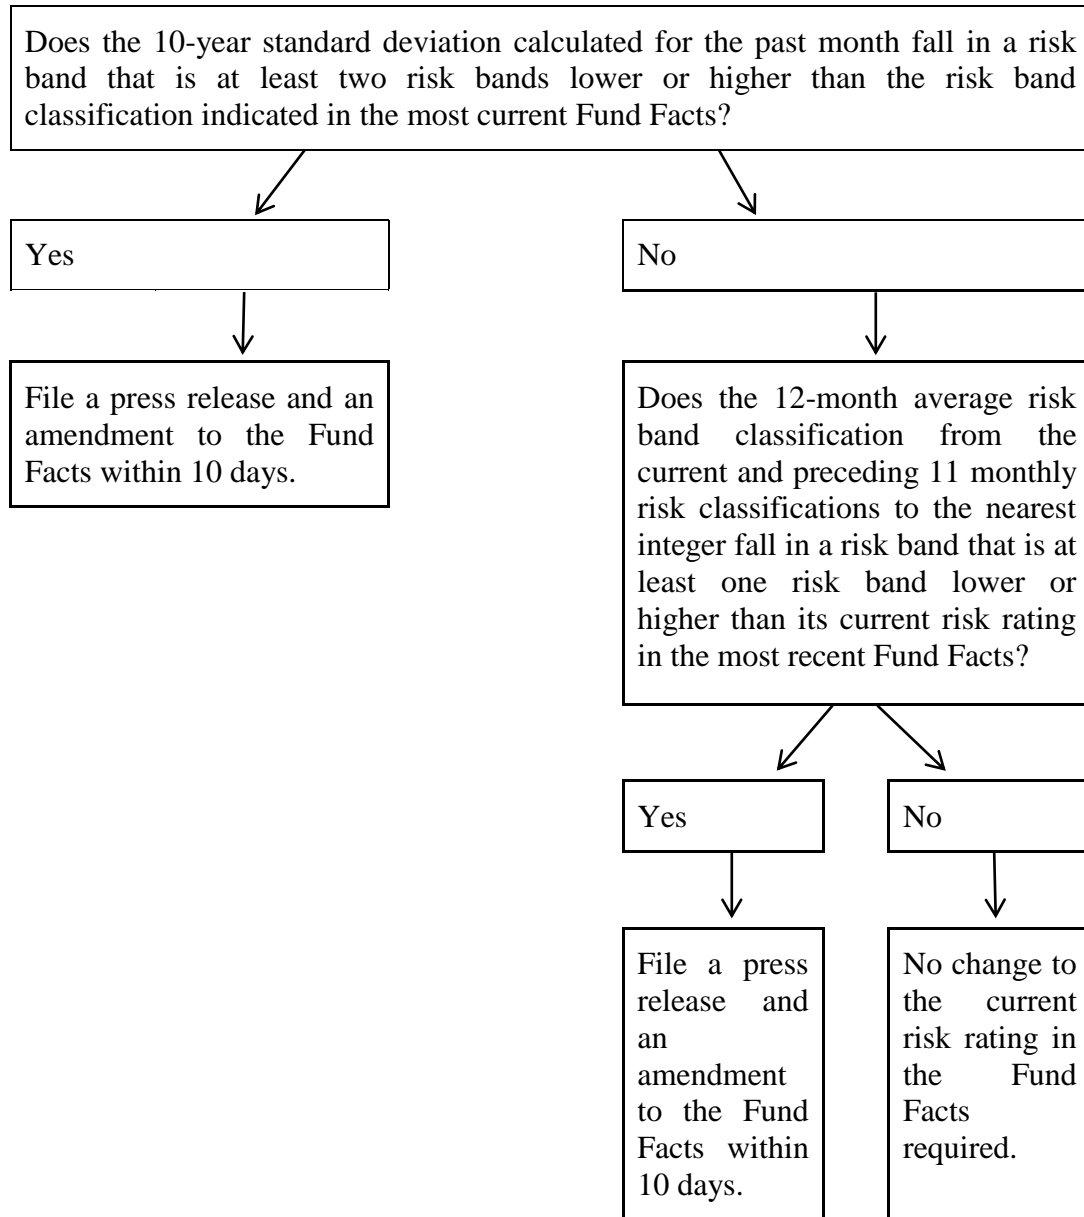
Does the 10-year standard deviation calculated for the past month fall in a risk band that is at least two risk bands lower or higher than the risk band classification indicated in the most current Fund Facts?

Yes

No

File a press release and an amendment to the Fund Facts within 10 days.

Does the 12-month average risk band classification from the current and preceding 11 monthly risk classifications to the nearest integer fall in a risk band that is at least one risk band lower or higher than its current risk rating in the most recent Fund Facts?

Yes

No

File a press release and an amendment to the Fund Facts within 10 days.

No change to the current risk rating in the Fund Facts required.